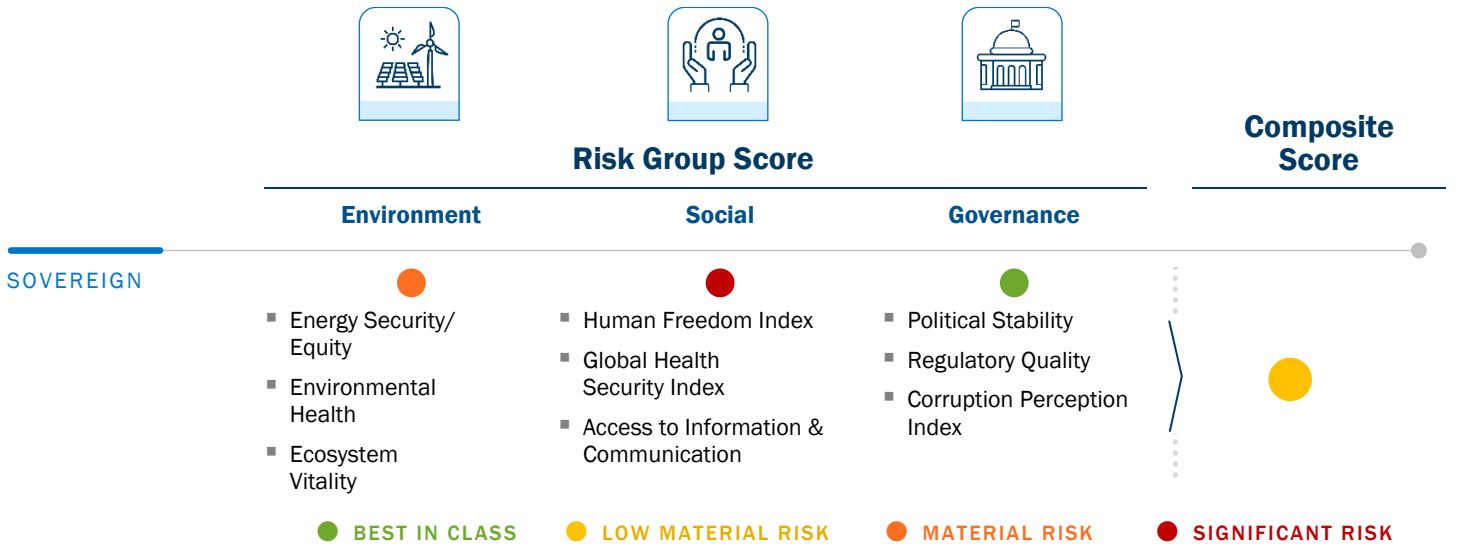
Risk Group Score

Composite Score

Environment

Social

Governance

SOVEREIGN

- Energy Security/ Equity
- Environmental Health
- Ecosystem Vitality

- Human Freedom Index
- Global Health Security Index
- Access to Information & Communication

- Political Stability
- Regulatory Quality
- Corruption Perception Index

BEST IN CLASS LOW MATERIAL RISK MATERIAL RISK SIGNIFICANT RISK